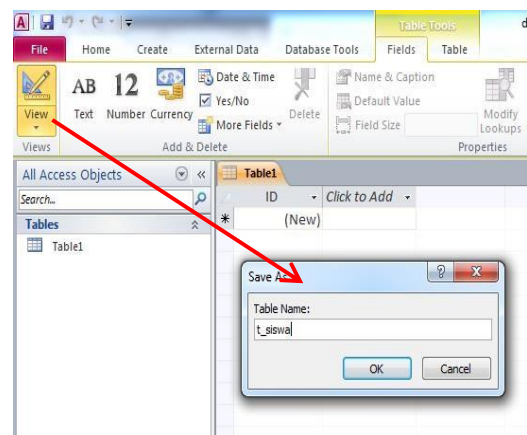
Table Tools

File Home Create External Data Database Tools Fields Table

AB Text 12 Number Currency Date & Time Yes/No More Fields Delete Name & Caption Default Value Field Size Modify Lookups

View

Views Add & Delete Properties

All Access Objects «

Search...

Tables

Table1

Table1

ID Click to Add

* (New)

Save As

Table Name:

t_siswa

OK Cancel